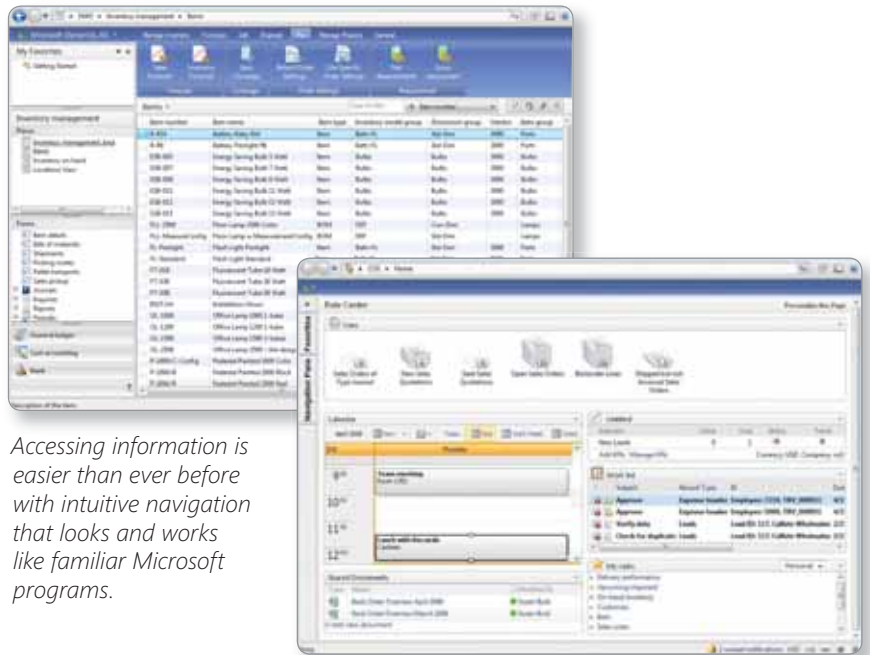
Accessing information is easier than ever before with intuitive navigation that looks and works like familiar Microsoft programs.

Inventory management

Role Center

Favorites

Navigation Pane

Sales

Calendar

Shared Documents

Work list

My Links

Personalize this Page

9:00

10:00

11:00

12:00

Team meeting

Lunch with the scouts

General ledger

Cost accounting

Bank

Items

Item number

Item name

Item type

Inventory model group

Dimension group

Vendor

Sales group

Approve

Verify data

Check for duplicates